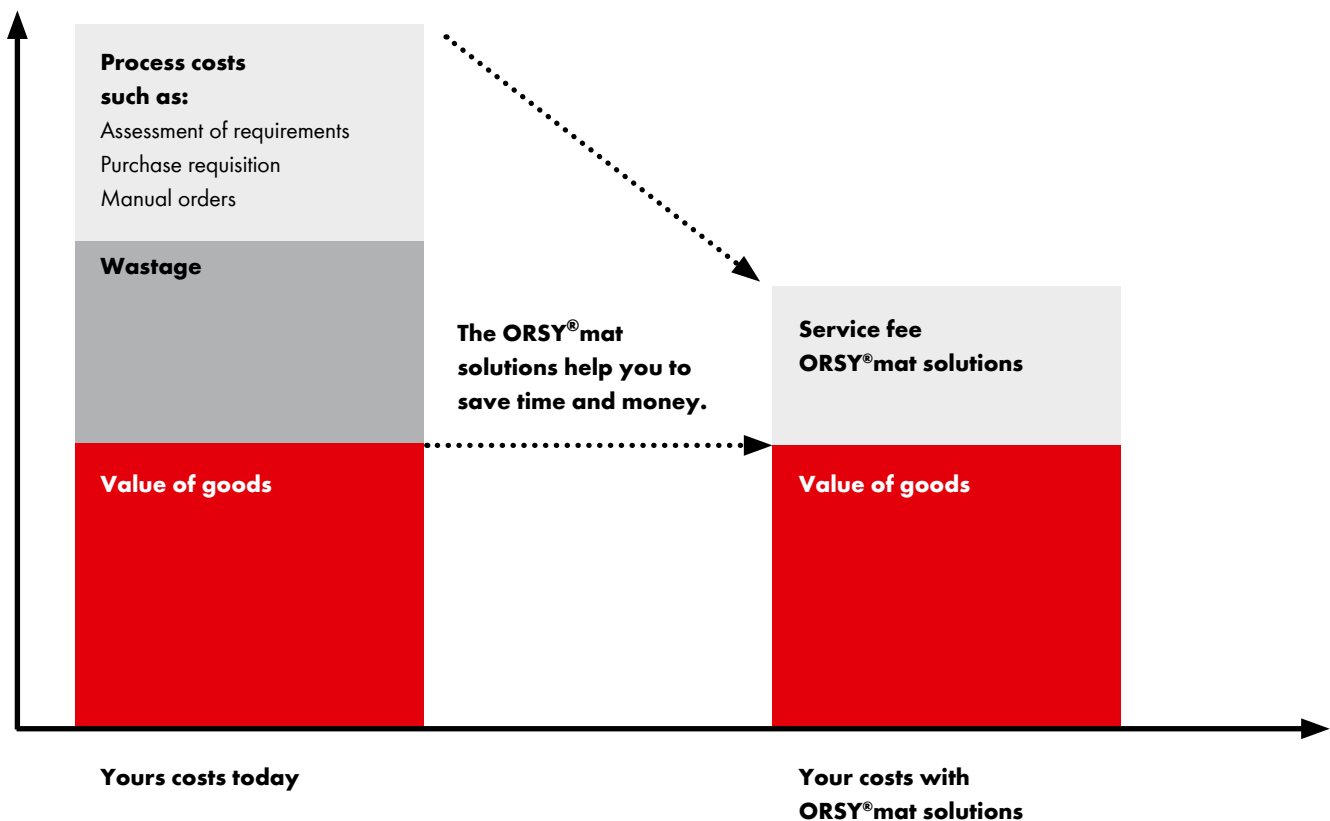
Process costs such as:
Assessment of requirements
Purchase requisition
Manual orders

Wastage

Value of goods

The ORSY®mat solutions help you to save time and money.

Service fee ORSY®mat solutions

Value of goods

Yours costs today

Your costs with ORSY®mat solutions